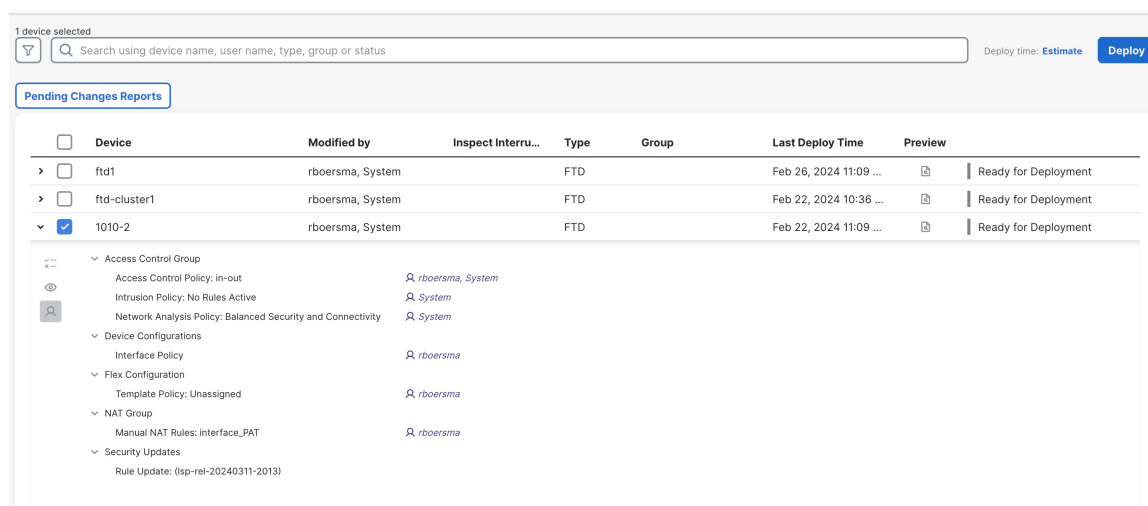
1 device selected

Search using device name, user name, type, group or status

Deploy time: Estimate

Deploy

Pending Changes Reports

| | Device | Modified by | Inspect Interru... | Type | Group | Last Deploy Time | Preview | |
|---|---|---|---|---|---|---|---|---|
| | ftd1 | rboersma, System | | FTD | | Feb 26, 2024 11:09 ... | | Ready for Deployment |
| | ftd-cluster1 | rboersma, System | | FTD | | Feb 22, 2024 10:36 ... | | Ready for Deployment |
| | 1010-2 | rboersma, System | | FTD | | Feb 22, 2024 11:09 ... | | Ready for Deployment |

Access Control Group
Access Control Policy: in-out rboersma, System
Intrusion Policy: No Rules Active System
Network Analysis Policy: Balanced Security and Connectivity System
Device Configurations
Interface Policy rboersma
Flex Configuration
Template Policy: Unassigned rboersma
NAT Group
Manual NAT Rules: interface_PAT rboersma
Security Updates
Rule Update: (lsp-rel-20240311-2013)